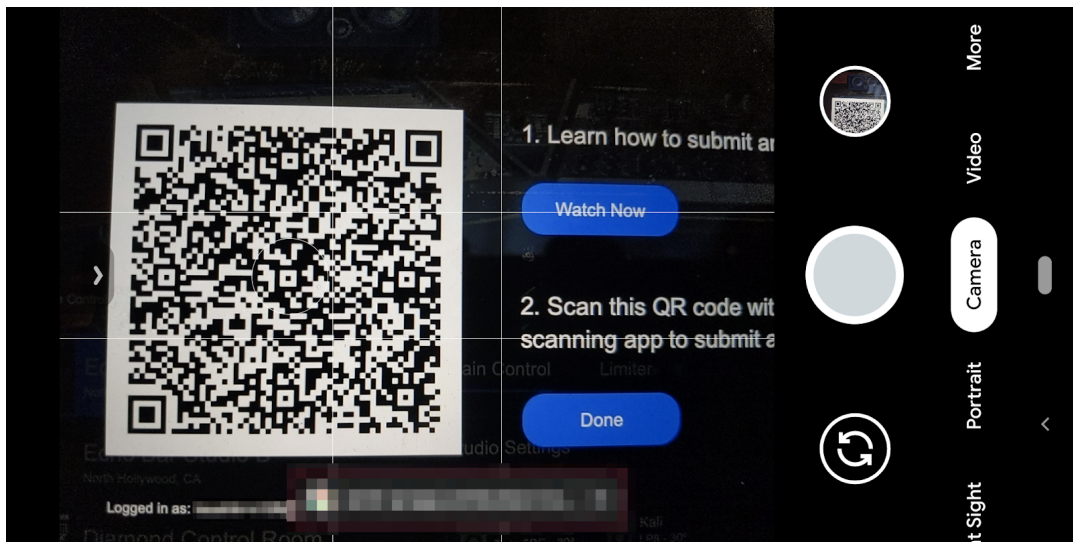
1. Learn how to submit a

Watch Now

2. Scan this QR code wit scanning app to submit a

Done

ain Control

Limiter

Control

Studio Settings

Ear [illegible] Studio B

North Hollywood, CA

Logged in as: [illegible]

Diamond Control Room

Kali

More

Video

Camera

Portrait

t Sight